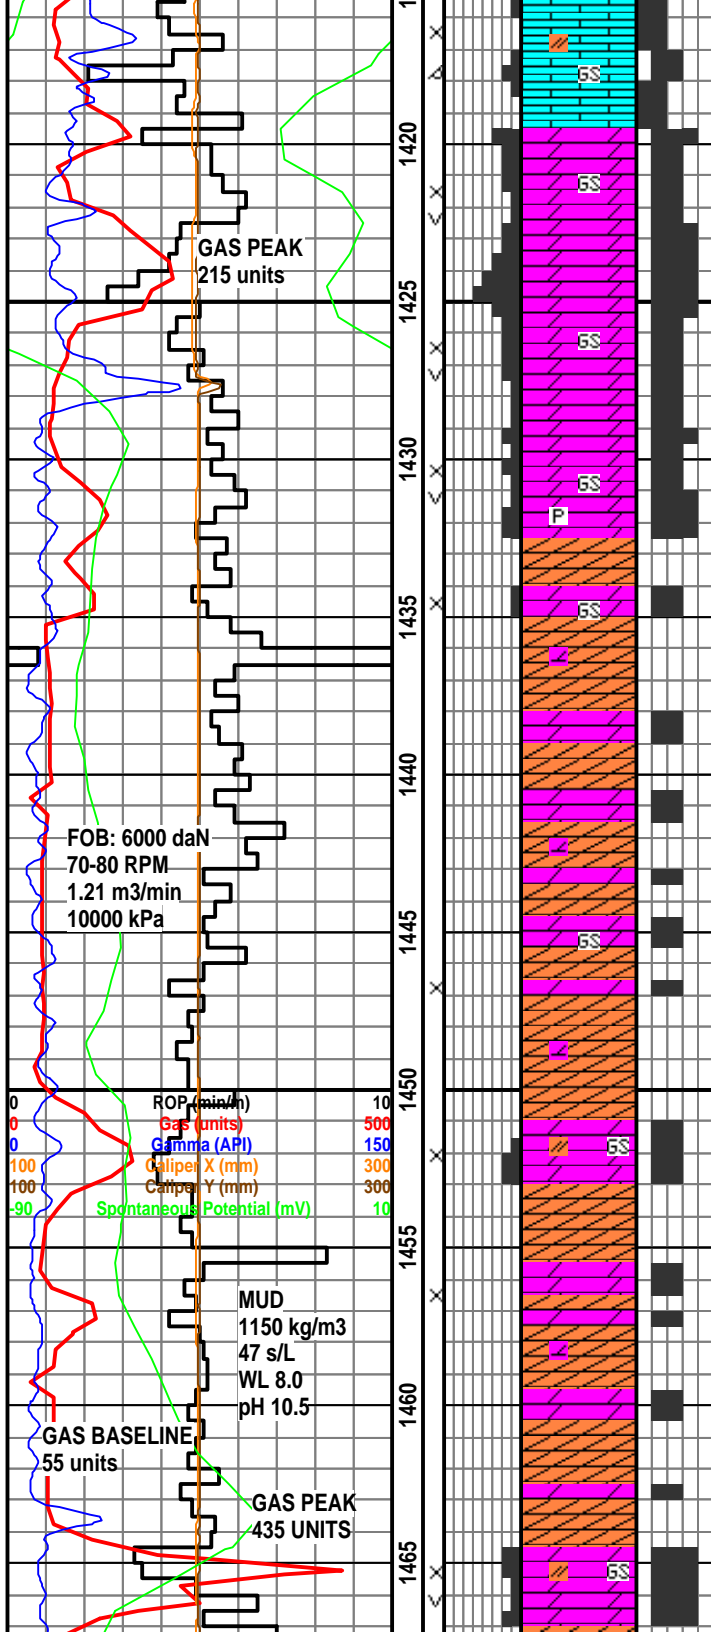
GAS PEAK
215 units

FOB: 6000 daN
70-80 RPM
1.21 m3/min
10000 kPa

| 0 | ROP (min/m) | 10 |
|---|---|---|
| 0 | Gas (units) | 500 |
| 0 | Gamma (API) | 150 |
| 100 | Caliper X (mm) | 300 |
| 100 | Caliper Y (mm) | 300 |
| -90 | Spontaneous Potential (mV) | 10 |

MUD
1150 kg/m3
47 s/L
WL 8.0
pH 10.5

GAS BASELINE
55 units

GAS PEAK
435 UNITS

1420
1425
1430
1435
1440
1445
1450
1455
1460
1465

GS
GS
GS
GS
P
GS
GS
GS
GS